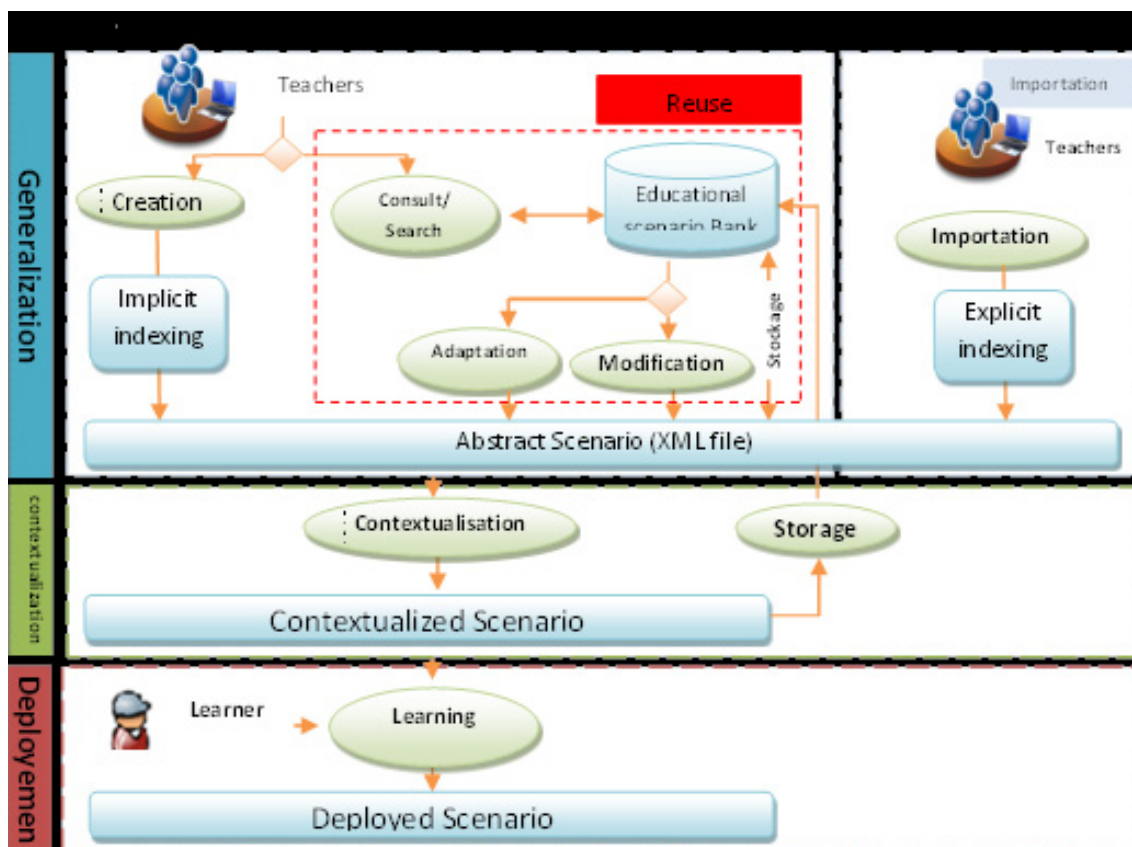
Generalization

Teachers

Reuse

Importation

Teachers

Creation

Consult/ Search

Educational scenario Bank

Importation

Implicit indexing

Stockage

Explicit indexing

Adaptation

Modification

Abstract Scenario (XML file)

contextualization

Contextualisation

Storage

Contextualized Scenario

Deployemen

Learner

Learning

Deployed Scenario